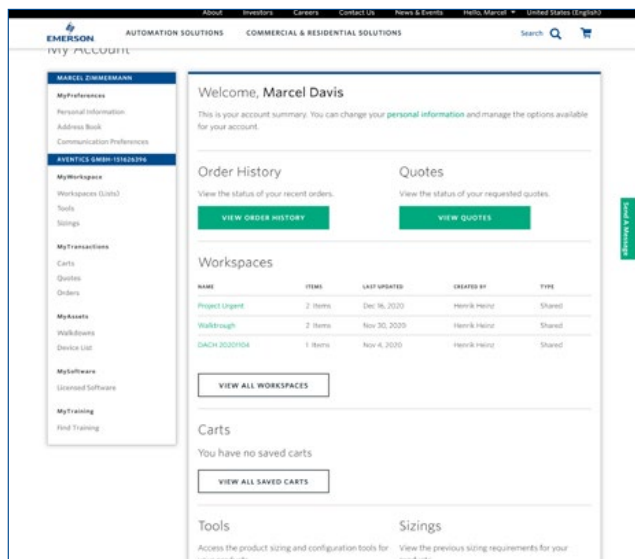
About Investors Careers Contact Us News & Events Hello, Marcel United States (English)

EMERSON AUTOMATION SOLUTIONS COMMERCIAL & RESIDENTIAL SOLUTIONS Search

My Account

MARCEL ZIMMERMANN

MyPreferences
Personal Information
Address Book
Communication Preferences

AVENTICS GMBH-151626396

MyWorkspace
Workspaces (Lists)
Tools
Sizings

MyTransactions
Carts
Quotes
Orders

MyAssets
Walkdowns
Device List

MySoftware
Licensed Software

MyTraining
Find Training

Welcome, Marcel Davis

This is your account summary. You can change your personal information and manage the options available for your account.

Order History
View the status of your recent orders.
VIEW ORDER HISTORY

Quotes
View the status of your requested quotes.
VIEW QUOTES

Workspaces

| NAME | ITEMS | LAST UPDATED | CREATED BY | TYPE |
|---|---|---|---|---|
| Project Urgent | 2 Items | Dec 16, 2020 | Henrik Heinz | Shared |
| Walktrough | 2 Items | Nov 30, 2020 | Henrik Heinz | Shared |
| DACH 20201104 | 1 Items | Nov 4, 2020 | Henrik Heinz | Shared |

VIEW ALL WORKSPACES

Carts
You have no saved carts
VIEW ALL SAVED CARTS

Tools
Access the product sizing and configuration tools for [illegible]

Sizings
View the previous sizing requirements for your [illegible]

Send A Message